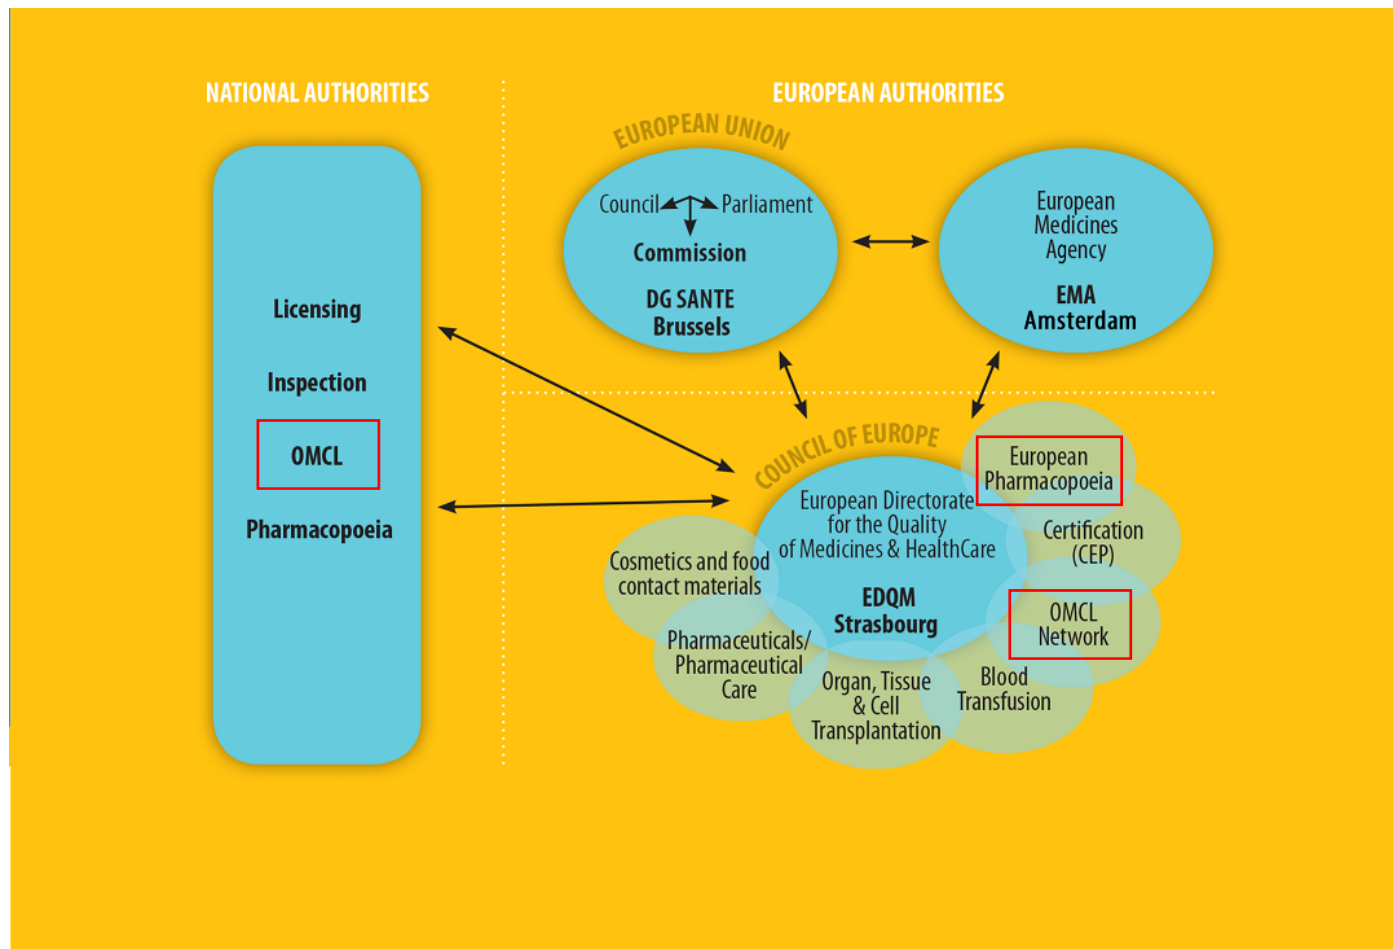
NATIONAL AUTHORITIES

EUROPEAN AUTHORITIES

EUROPEAN UNION

Council Parliament

Commission

DG SANTE
Brussels

European Medicines Agency

EMA
Amsterdam

Licensing

Inspection

OMCL

Pharmacopoeia

COUNCIL OF EUROPE

European Directorate for the Quality of Medicines & HealthCare

EDQM
Strasbourg

European Pharmacopoeia

Certification (CEP)

OMCL Network

Blood Transfusion

Organ, Tissue & Cell Transplantation

Pharmaceuticals/ Pharmaceutical Care

Cosmetics and food contact materials